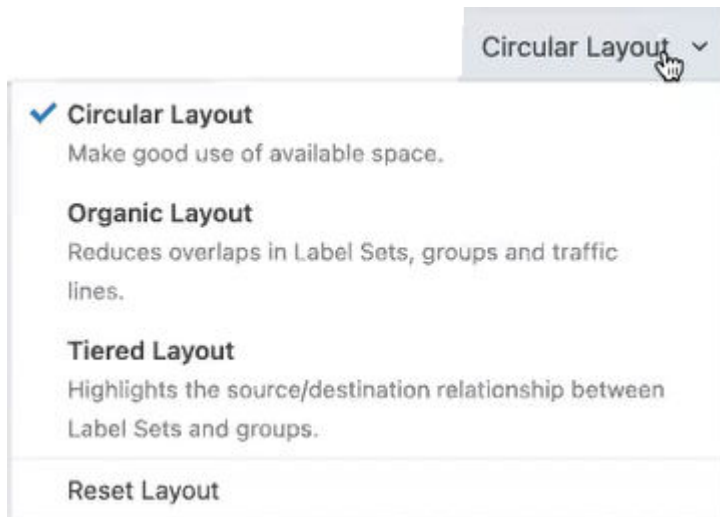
Circular Layout

Circular Layout
Make good use of available space.

Organic Layout
Reduces overlaps in Label Sets, groups and traffic lines.

Tiered Layout
Highlights the source/destination relationship between Label Sets and groups.

Reset Layout